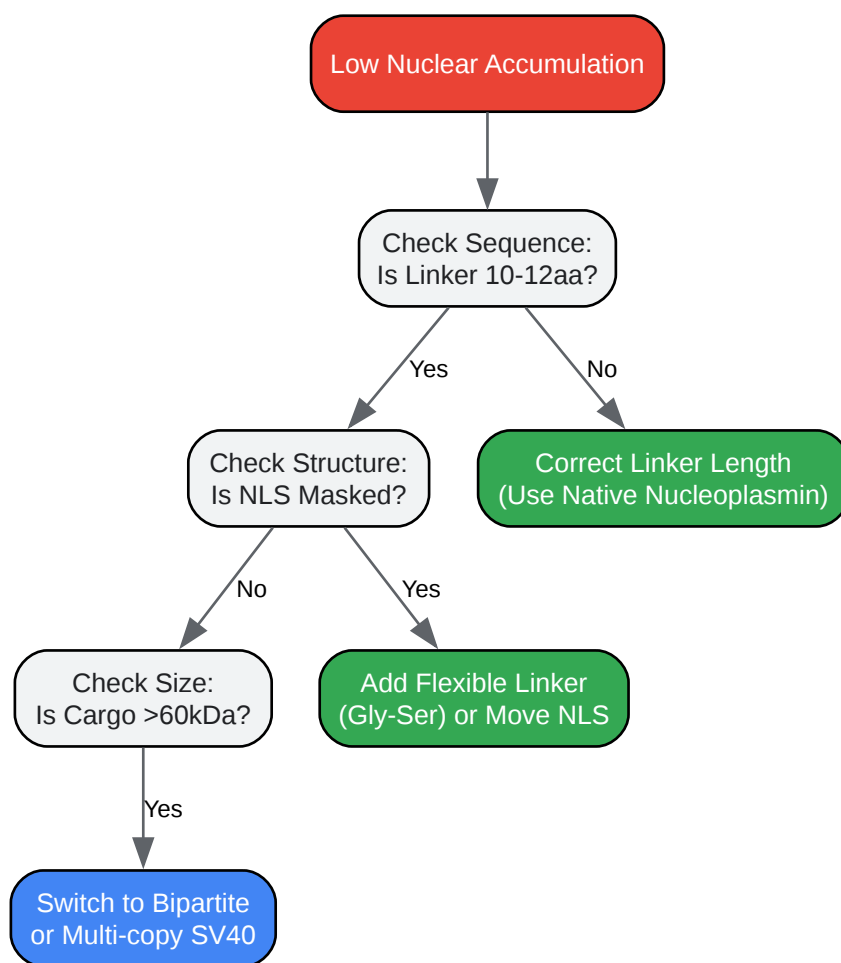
Low Nuclear Accumulation

Check Sequence:
Is Linker 10-12aa?

Yes

No

Check Structure:
Is NLS Masked?

Correct Linker Length
(Use Native Nucleoplasmin)

No

Yes

Check Size:
Is Cargo >60kDa?

Add Flexible Linker
(Gly-Ser) or Move NLS

Yes

Switch to Bipartite
or Multi-copy SV40